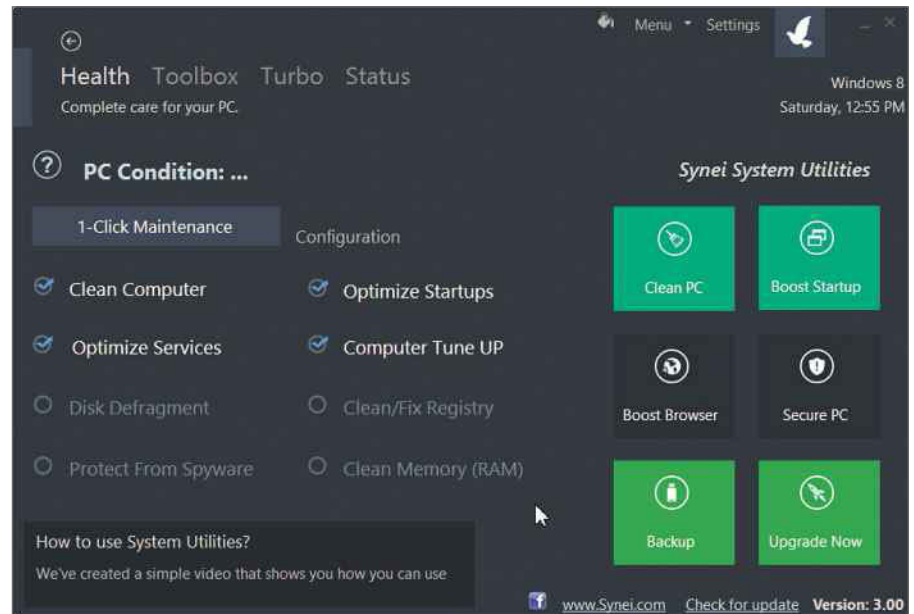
Menu Settings

Health Toolbox Turbo Status

Complete care for your PC.

Windows 8
Saturday, 12:55 PM

PC Condition: ...

Synei System Utilities

1-Click Maintenance

Configuration

Clean Computer

Optimize Startups

Optimize Services

Computer Tune UP

Disk Defragment

Clean/Fix Registry

Protect From Spyware

Clean Memory (RAM)

Clean PC

Boost Startup

Boost Browser

Secure PC

Backup

Upgrade Now

How to use System Utilities?

We've created a simple video that shows you how you can use

www.Synei.com Check for update Version: 3.00